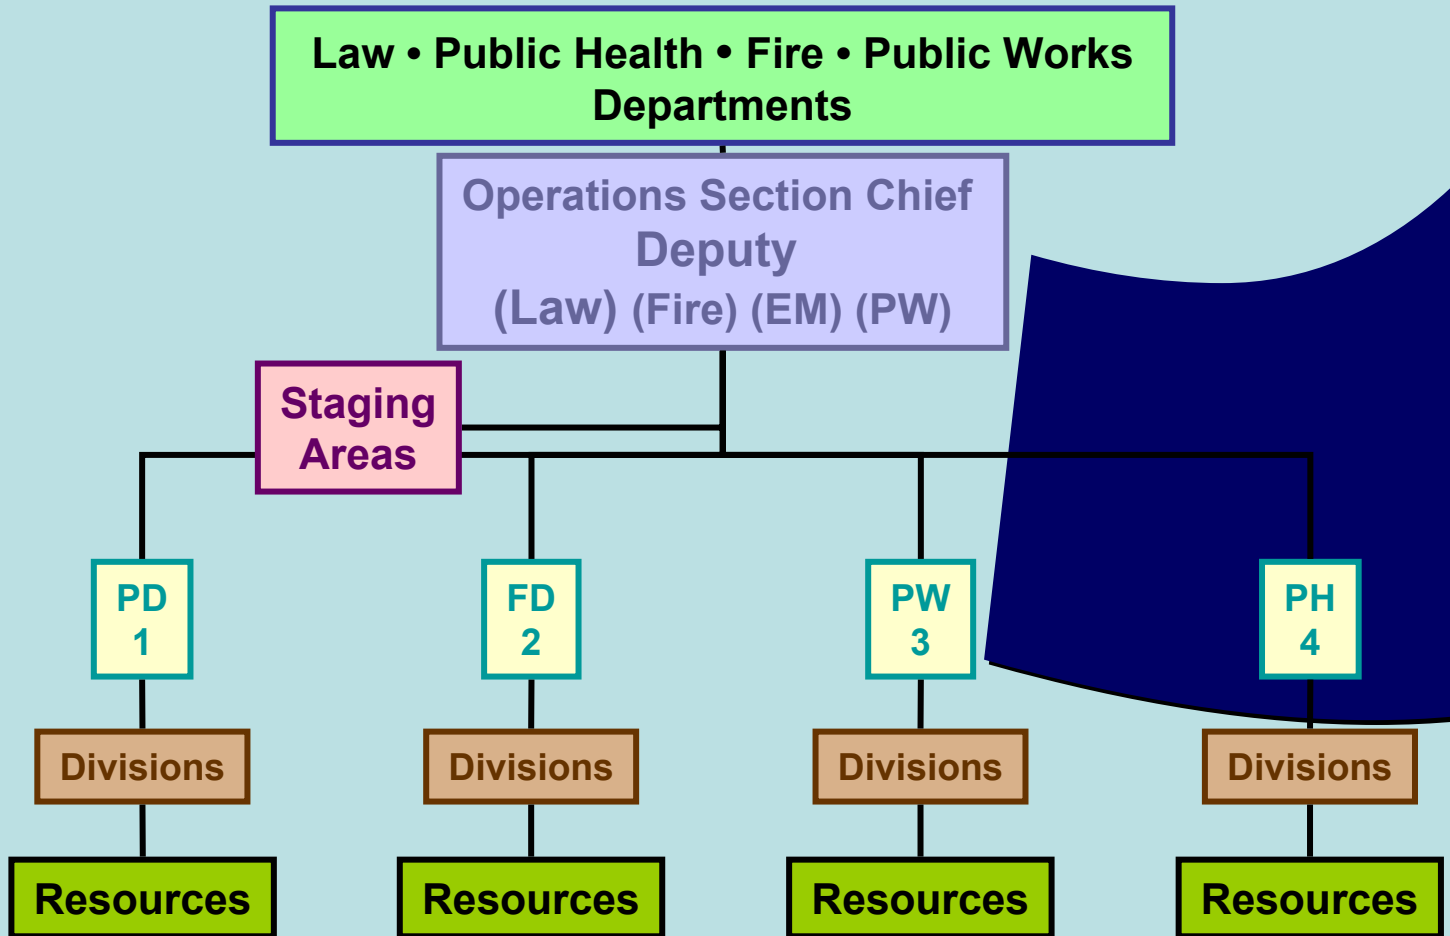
Law • Public Health • Fire • Public Works Departments

Operations Section Chief
Deputy
(Law) (Fire) (EM) (PW)

Staging Areas

PD 1

FD 2

PW 3

PH 4

Divisions

Divisions

Divisions

Divisions

Resources

Resources

Resources

Resources